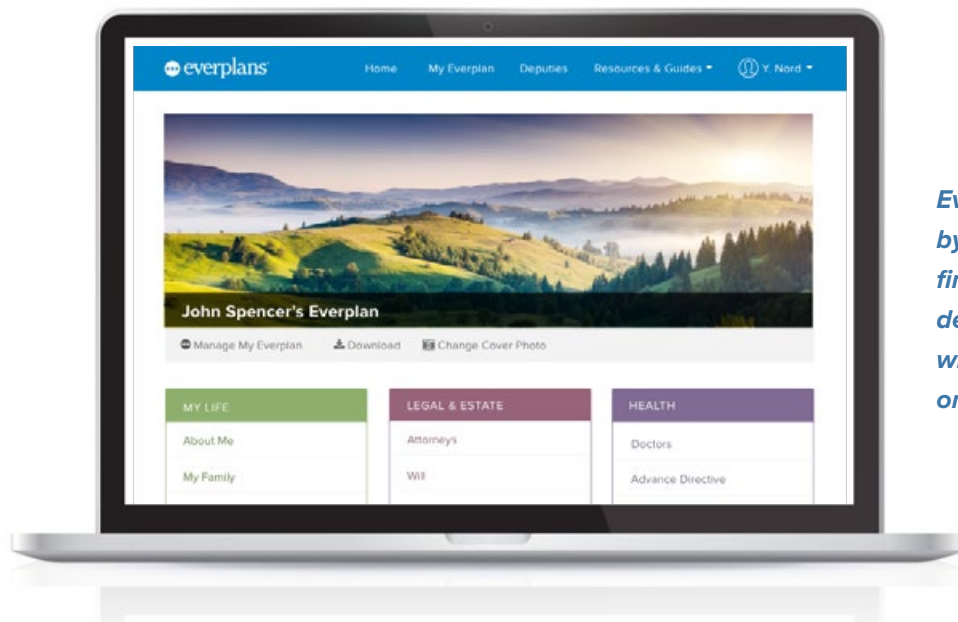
everplans

Home My Everplan Deputies Resources & Guides Y. Nord

John Spencer's Everplan

Manage My Everplan Download Change Cover Photo

MY LIFE
About Me
My Family

LEGAL & ESTATE
Attorneys
Will

HEALTH
Doctors
Advance Directive

Ev
by
fi
de
w
or